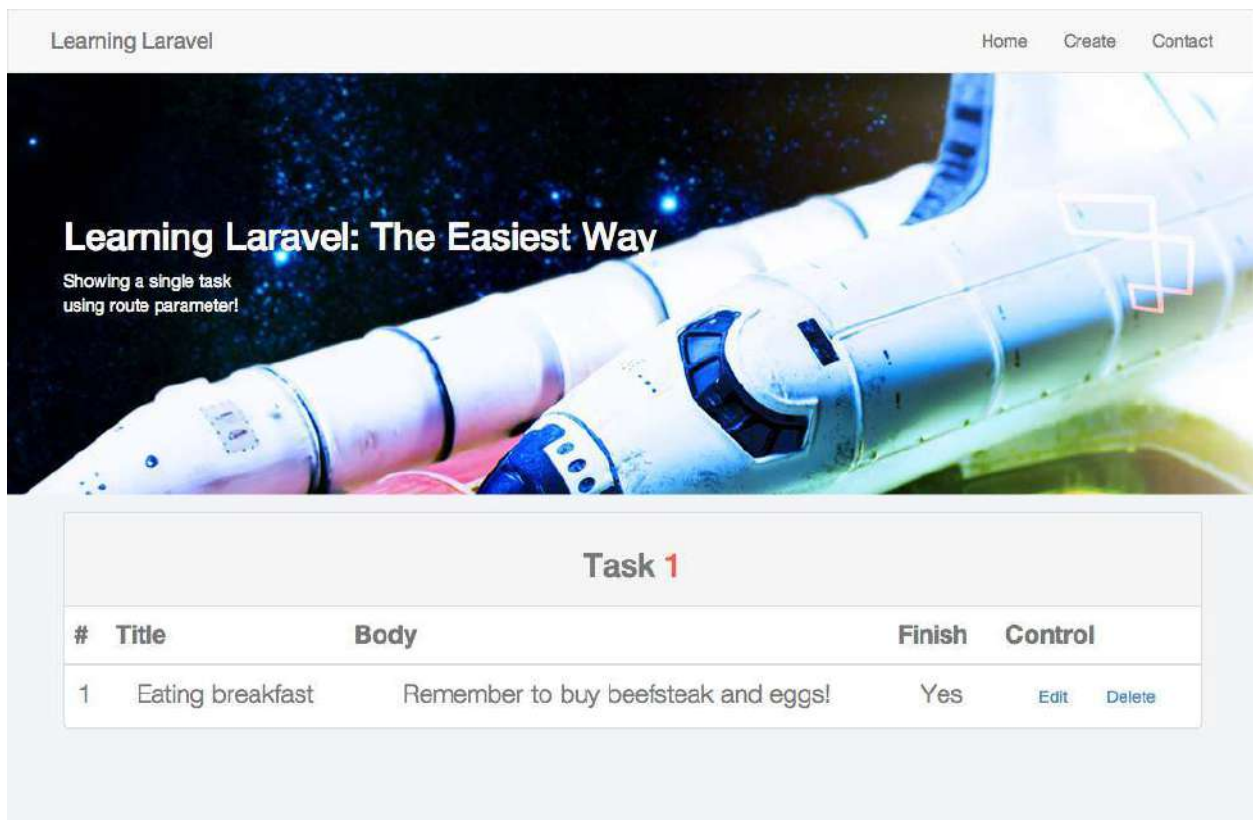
Learning Laravel

Home Create Contact

Learning Laravel: The Easiest Way

Showing a single task using route parameter!

Task 1

| # | Title | Body | Finish | Control |
|---|---|---|---|---|
| 1 | Eating breakfast | Remember to buy beefsteak and eggs! | Yes | Edit Delete |